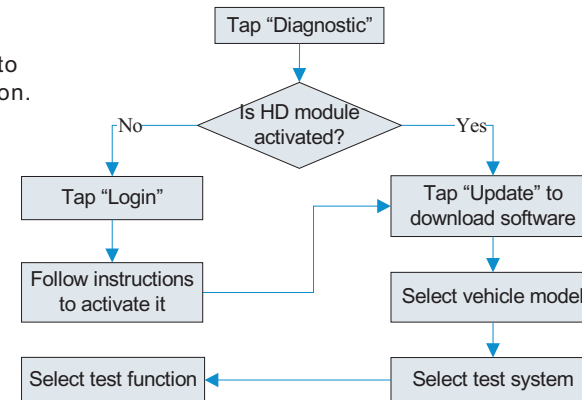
to
on.

Tap “Diagnostic”

Is HD module activated?

No

Yes

Tap “Login”

Tap “Update” to download software

Follow instructions to activate it

Select vehicle model

Select test function

Select test system